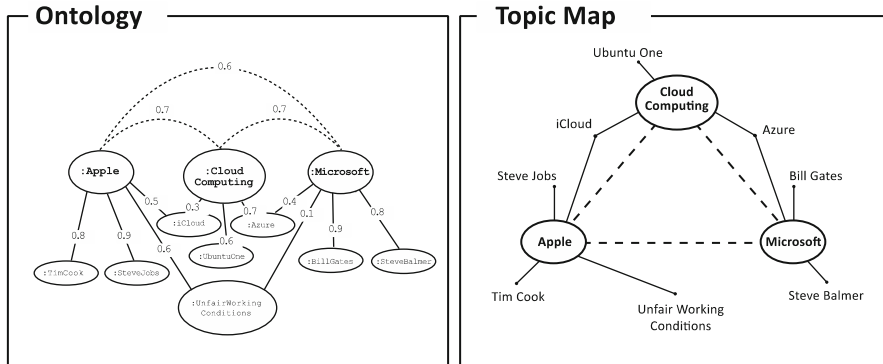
Ontology

0.6
0.7
0.7
:Apple
:Cloud Computing
:Microsoft
0.5
0.3
0.7
0.4
0.1
0.8
0.9
0.6
0.6
0.9
0.8
:iCloud
:Azure
:UbuntuOne
:TimCook
:SteveJobs
:BillGates
:SteveBalmer
:UnfairWorking Conditions

Topic Map

Ubuntu One
Cloud Computing
iCloud
Azure
Steve Jobs
Bill Gates
Apple
Microsoft
Tim Cook
Unfair Working Conditions
Steve Balmer